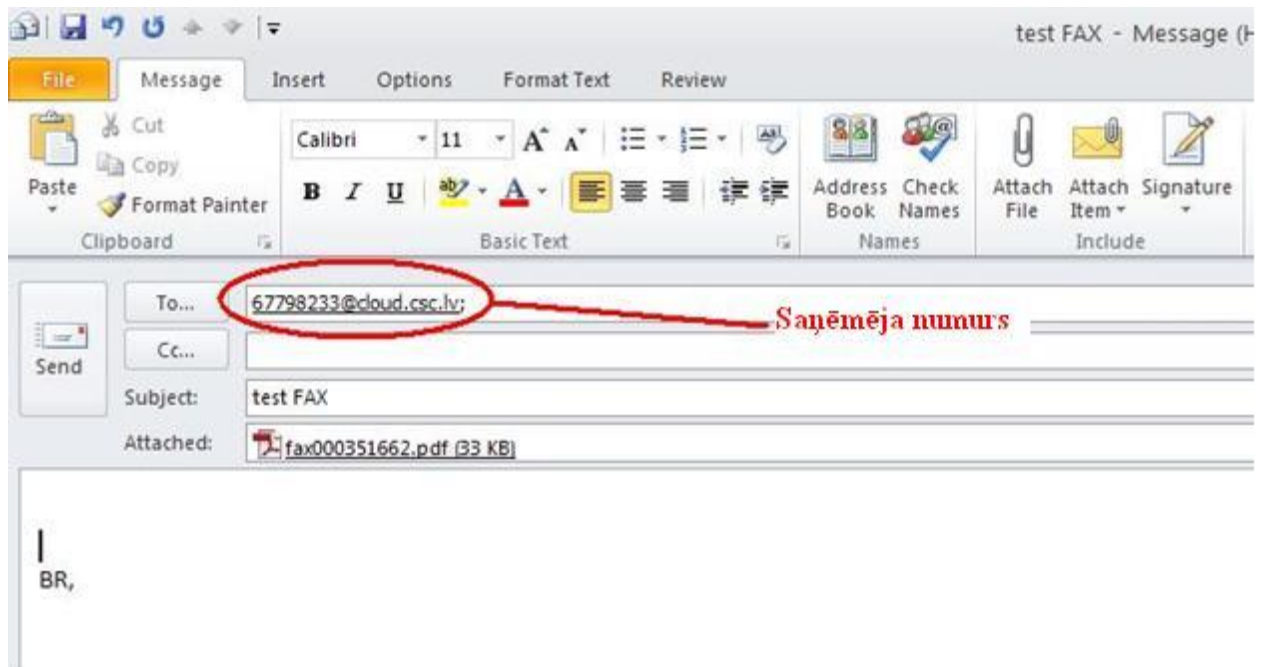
test FAX - Message (H

File Message Insert Options Format Text Review

Paste
Cut
Copy
Format Painter
Clipboard

Calibri 11
B I U
Basic Text

Address Book
Check Names
Names

Attach File
Attach Item
Signature
Include

Send
To...
Cc...
Subject:
Attached:

67798233@cloud.csc.lv;

Saņēmēja numurs

test FAX

fax000351662.pdf (33 KB)

BR,